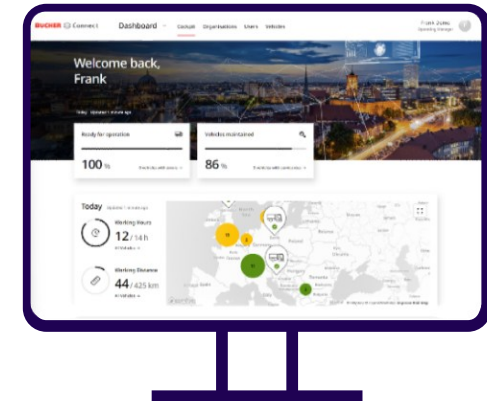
BUCHER Connect

Dashboard

Cockpit Organisations Users Vehicles

Frank Zulles Operating Manager

Welcome back, Frank

Ready for operation

100 %

Vehicles maintained

86 %

Today

Working Hours

12 / 14 h

Working Distance

44 / 425 km